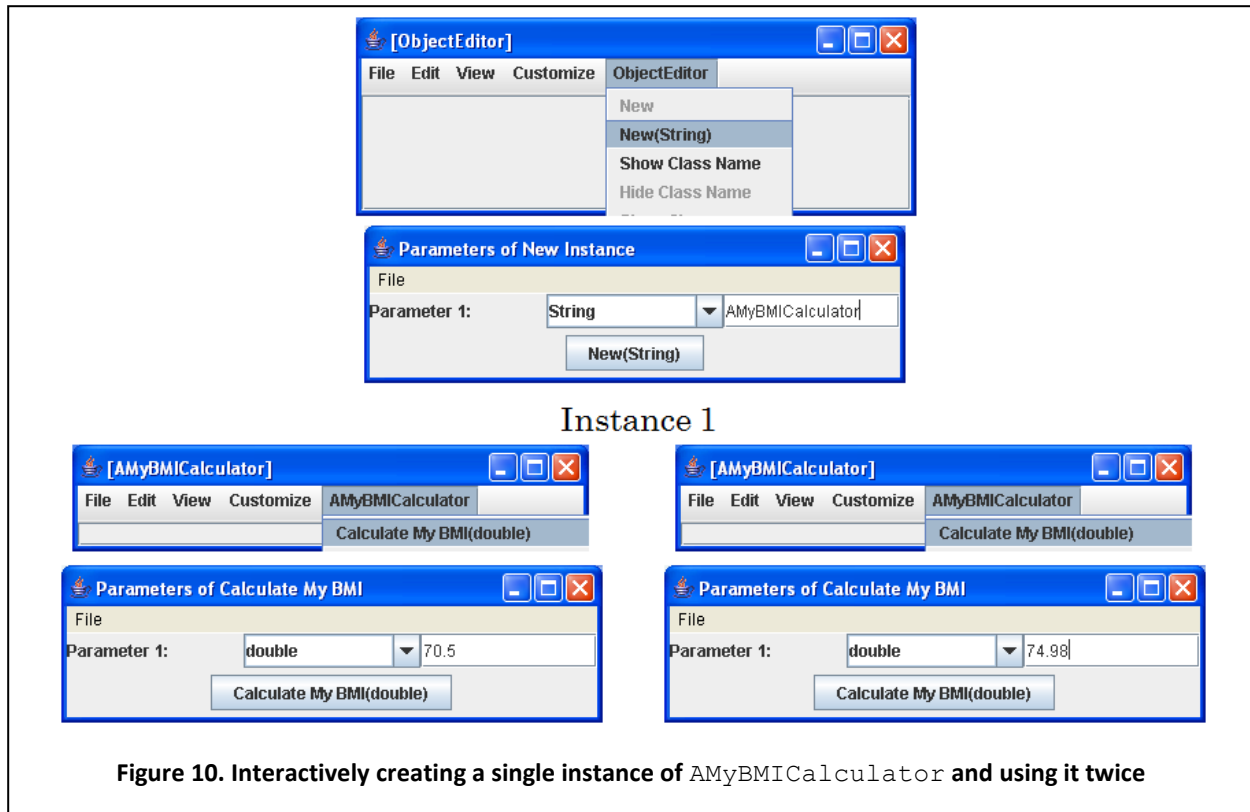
[ObjectEditor]
File Edit View Customize ObjectEditor
New
New(String)
Show Class Name
Hide Class Name

Parameters of New Instance
File
Parameter 1: String AMyBMICalculator
New(String)

Instance 1

[AMyBMICalculator]
File Edit View Customize AMyBMICalculator
Calculate My BMI(double)

Parameters of Calculate My BMI
File
Parameter 1: double 70.5
Calculate My BMI(double)

[AMyBMICalculator]
File Edit View Customize AMyBMICalculator
Calculate My BMI(double)

Parameters of Calculate My BMI
File
Parameter 1: double 74.98
Calculate My BMI(double)

Figure 10. Interactively creating a single instance of AMyBMICalculator and using it twice